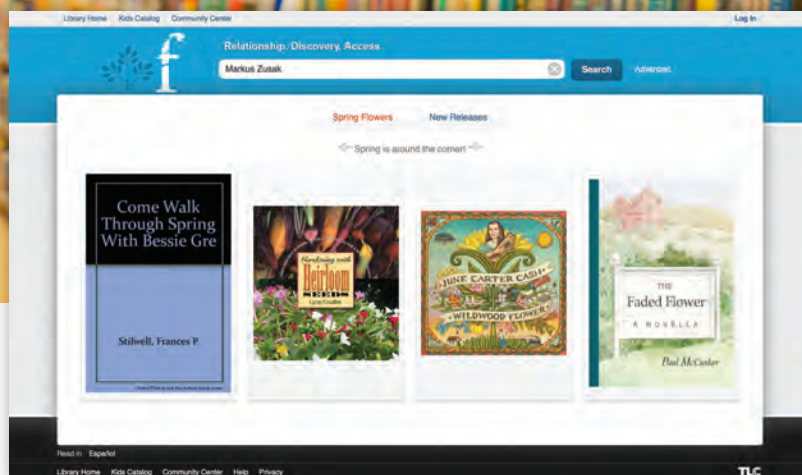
Library Home Kids Catalog Community Center

Log In

f

Relationship. Discovery. Access.

Markus Zusak

Search

Advanced

Spring Flowers

New Releases

Spring is around the corner!

Come Walk Through Spring With Bessie Gre

Stilwell, Frances P.

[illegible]

Gardening with Heirloom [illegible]

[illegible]

JUNE CARTER CASH

WILDWOOD FLOWER

THE Faded Flower

A NOVELLA

Paul McCaslin

Read in: Español

Library Home Kids Catalog Community Center Help Privacy

TLC